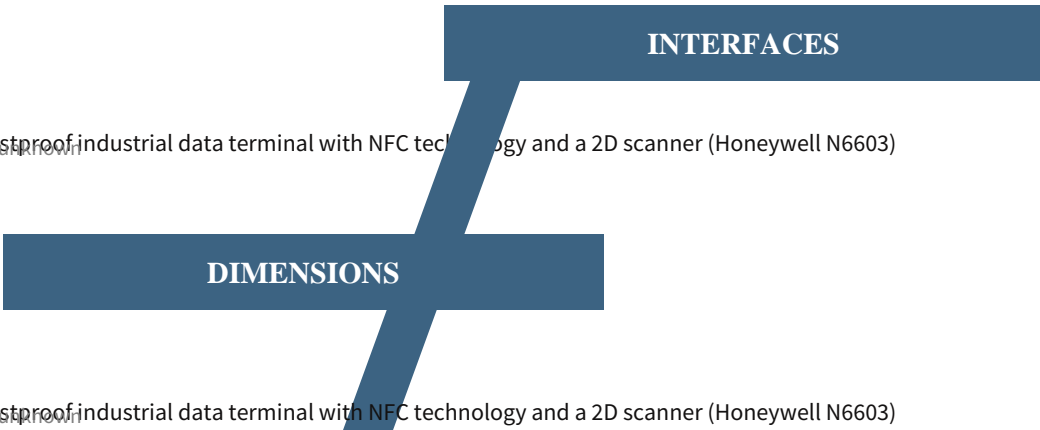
INTERFACES

stproof industrial data terminal with NFC tec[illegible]ogy and a 2D scanner (Honeywell N6603)
nknown

DIMENSIONS

stproof industrial data terminal with NFC technology and a 2D scanner (Honeywell N6603)
nknown